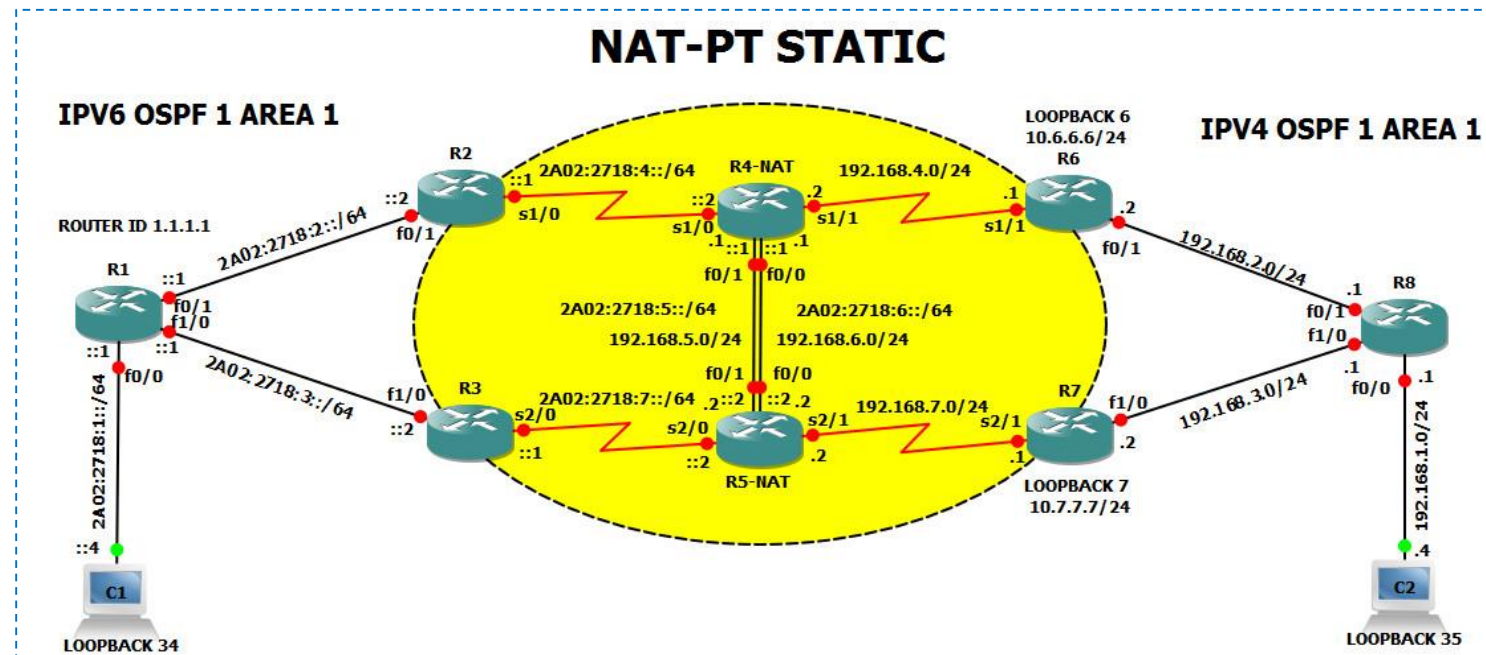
NAT-PT STATIC

IPV6 OSPF 1 AREA 1

IPV4 OSPF 1 AREA 1

LOOPBACK 6
10.6.6.6/24

R6

R2

R4-NAT

ROUTER ID 1.1.1.1

R1

2A02:2718:2::/64

::2
f0/1

::1
s1/0

2A02:2718:4::/64

::2
s1/0

.2
s1/1

192.168.4.0/24

.1
s1/1

.2
f0/1

192.168.2.0/24

.1
f0/1

R8

::1
f0/1
f1/0
::1

.1 ::1 ::1 .1
f0/1 f0/0

2A02:2718:5::/64

2A02:2718:6::/64

192.168.5.0/24

192.168.6.0/24

f1/0
.1

::1
f0/0

2A02:2718:3::/64

2A02:2718:1::/64

f1/0
::2

R3

s2/0
::1

2A02:2718:7::/64

f0/1 f0/0
.2 ::2 ::2 .2

s2/0
::2

s2/1
.2

192.168.7.0/24

s2/1
.1

R7

f1/0
.2

192.168.3.0/24

f0/0
.1

192.168.1.0/24

R5-NAT

LOOPBACK 7
10.7.7.7/24

::4

.4

C1

C2

LOOPBACK 34

LOOPBACK 35